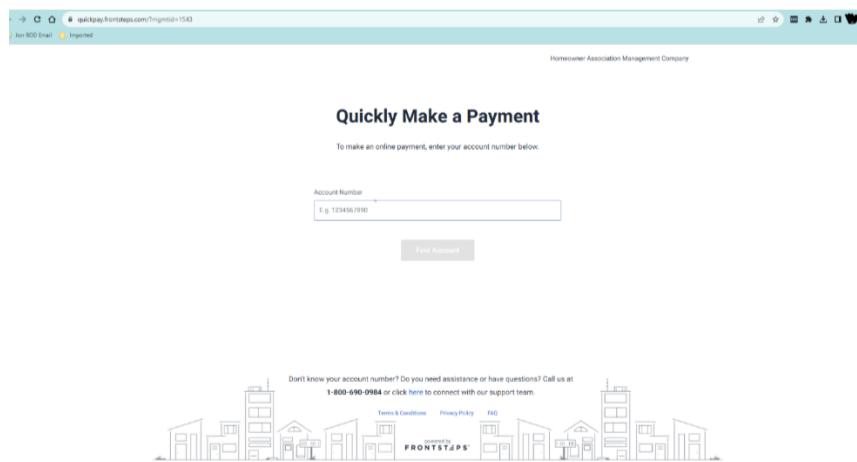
quickpay.frontsteps.com/?mgmtid=1543

Jon 800 Email Imported

Homeowner Association Management Company

Quickly Make a Payment

To make an online payment, enter your account number below.

Account Number

E.g. 1234567890

Find Account

Don't know your account number? Do you need assistance or have questions? Call us at **1-800-690-0984** or click here to connect with our support team.

Terms & Conditions Privacy Policy FAQ

powered by FRONTSTEPS